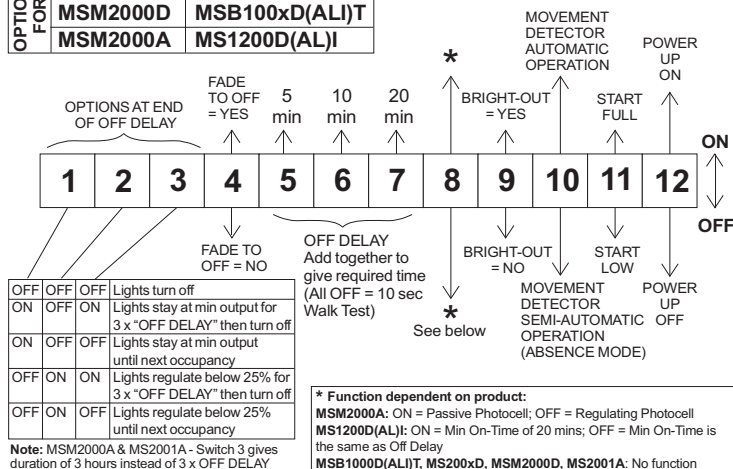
OPTIO FOR

| MSM2000D | MSB100xD(ALI)T |
|---|---|
| MSM2000A | MS1200D(AL)I |

OPTIONS AT END OF OFF DELAY

FADE TO OFF = YES

5 min

10 min

20 min

*

BRIGHT-OUT = YES

MOVEMENT DETECTOR AUTOMATIC OPERATION

START FULL

POWER UP ON

ON

| 1 | 2 | 3 | 4 | 5 | 6 | 7 | 8 | 9 | 10 | 11 | 12 |
|---|---|---|---|---|---|---|---|---|---|---|---|

OFF

FADE TO OFF = NO

OFF DELAY Add together to give required time (All OFF = 10 sec Walk Test)

BRIGHT-OUT = NO

* See below

MOVEMENT DETECTOR SEMI-AUTOMATIC OPERATION (ABSENCE MODE)

START LOW

POWER UP OFF

| | | | |
|---|---|---|---|
| OFF | OFF | OFF | Lights turn off |
| ON | OFF | OFF | Lights stay at min output for 3 x "OFF DELAY" then turn off |
| ON | OFF | OFF | Lights stay at min output until next occupancy |
| OFF | ON | ON | Lights regulate below 25% for 3 x "OFF DELAY" then turn off |
| OFF | ON | OFF | Lights regulate below 25% until next occupancy |

Note: MSM2000A & MS2001A - Switch 3 gives duration of 3 hours instead of 3 x OFF DELAY

* Function dependent on product:
MSM2000A: ON = Passive Photocell; OFF = Regulating Photocell
MS1200D(AL)I: ON = Min On-Time of 20 mins; OFF = Min On-Time is the same as Off Delay
MSB1000D(ALI)T, MS200xD, MSM2000D, MS2001A: No function